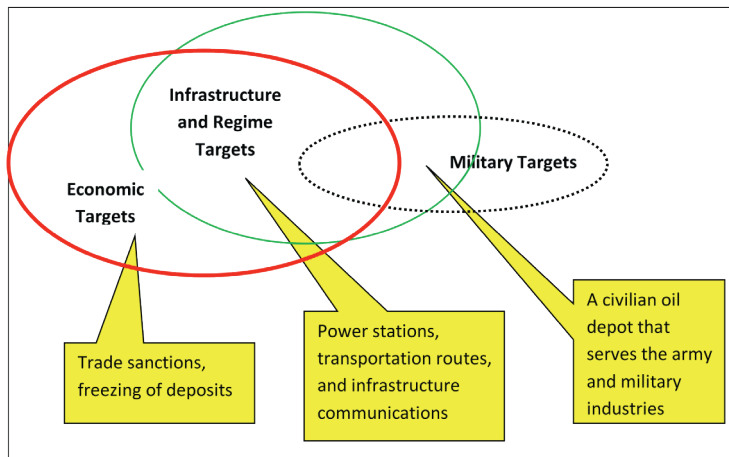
Infrastructure and Regime Targets

Military Targets

Economic Targets

Trade sanctions, freezing of deposits

Power stations, transportation routes, and infrastructure communications

A civilian oil depot that serves the army and military industries